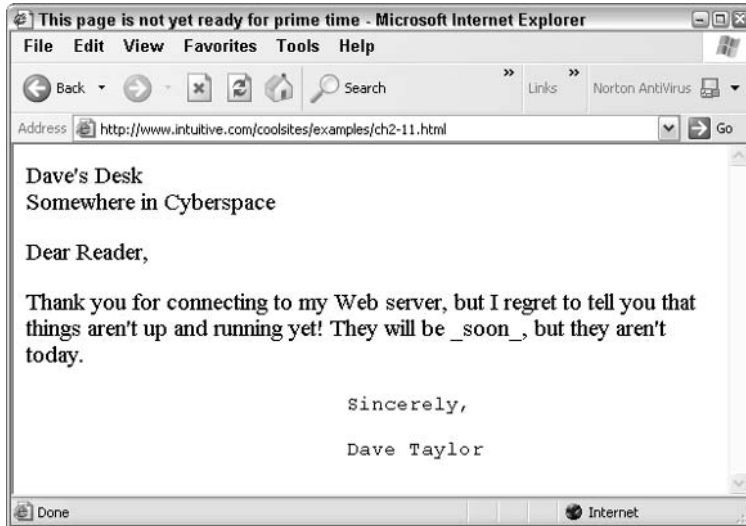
This page is not yet ready for prime time - Microsoft Internet Explorer

File Edit View Favorites Tools Help

Back Search Links Norton AntiVirus

Address http://www.intuitive.com/coolsites/examples/ch2-11.html Go

Dave's Desk
Somewhere in Cyberspace

Dear Reader,

Thank you for connecting to my Web server, but I regret to tell you that things aren't up and running yet! They will be _soon_, but they aren't today.

Sincerely,

Dave Taylor

Done Internet